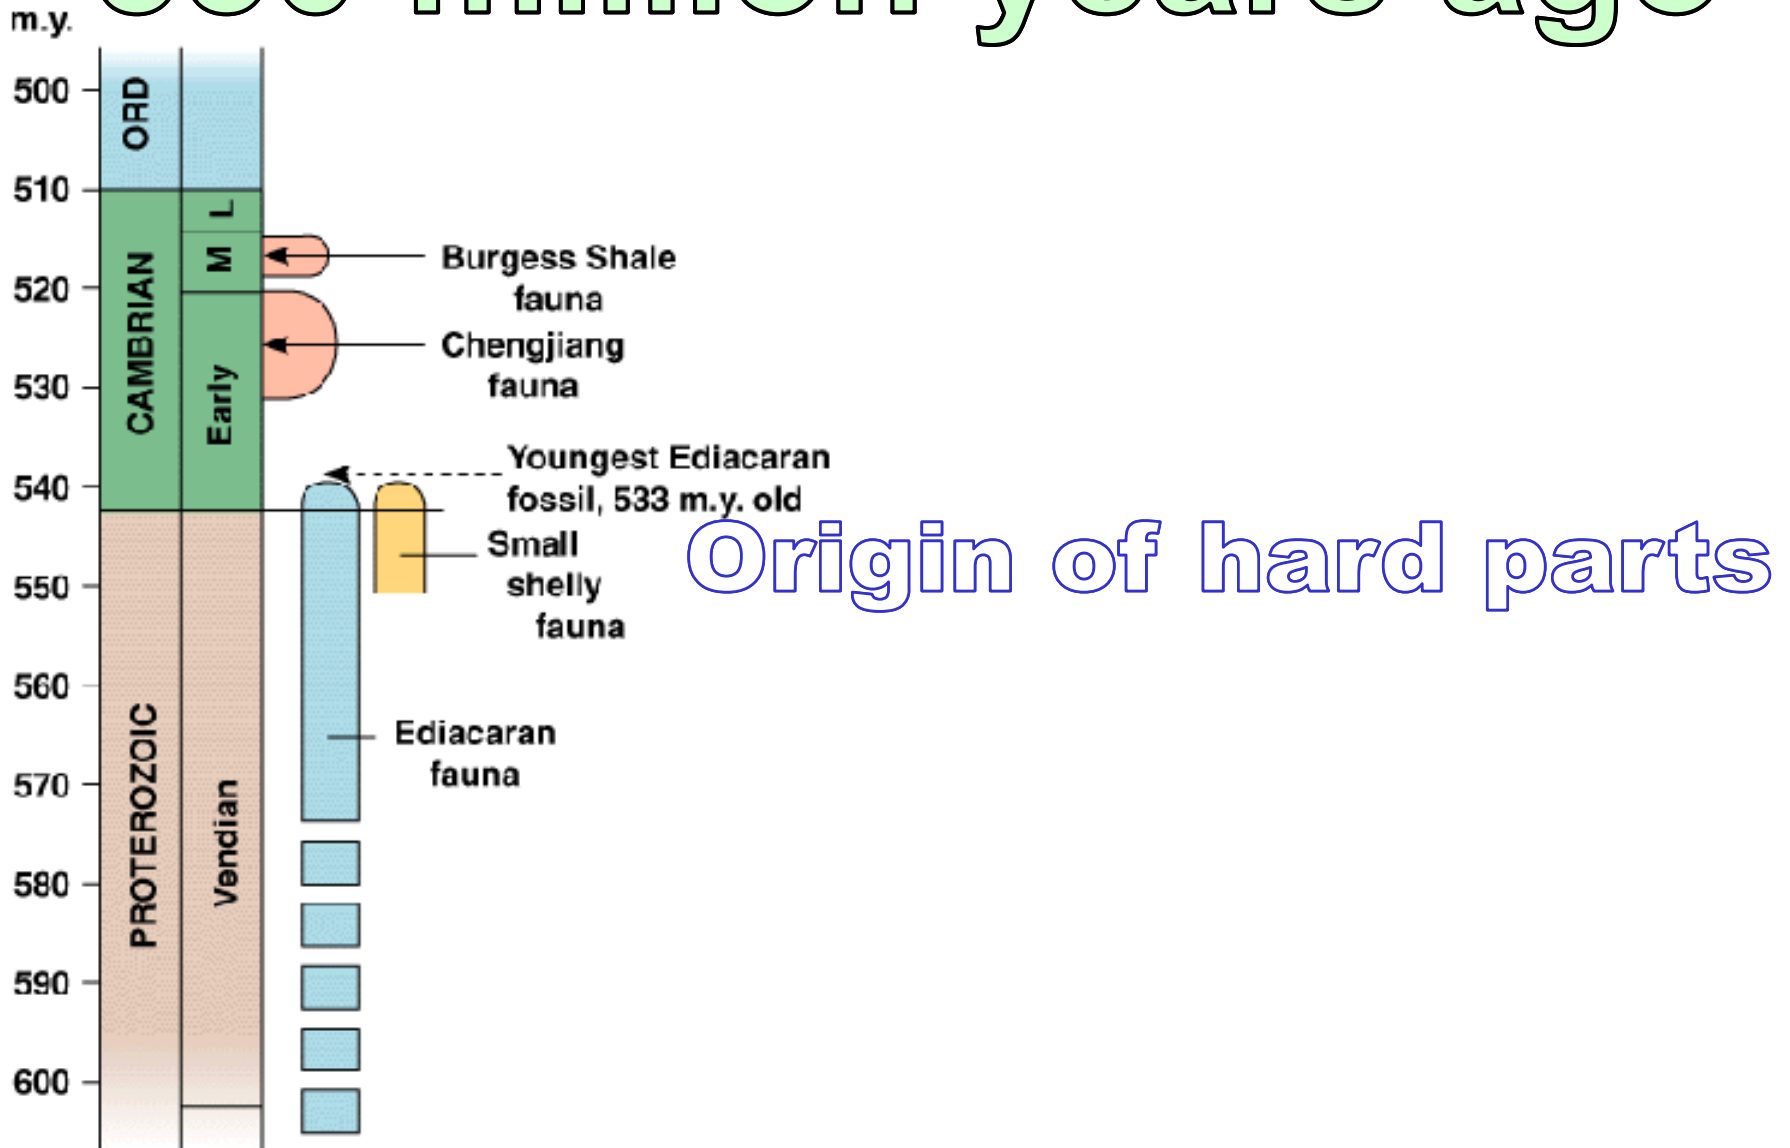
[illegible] million years ago

m.y.

500
510
520
530
540
550
560
570
580
590
600

ORD
CAMBRIAN
PROTEROZOIC
L
M
Early
Vendian

Burgess Shale fauna

Chengjiang fauna

Youngest Ediacaran fossil, 533 m.y. old

Small shelly fauna

Origin of hard parts

Ediacaran fauna